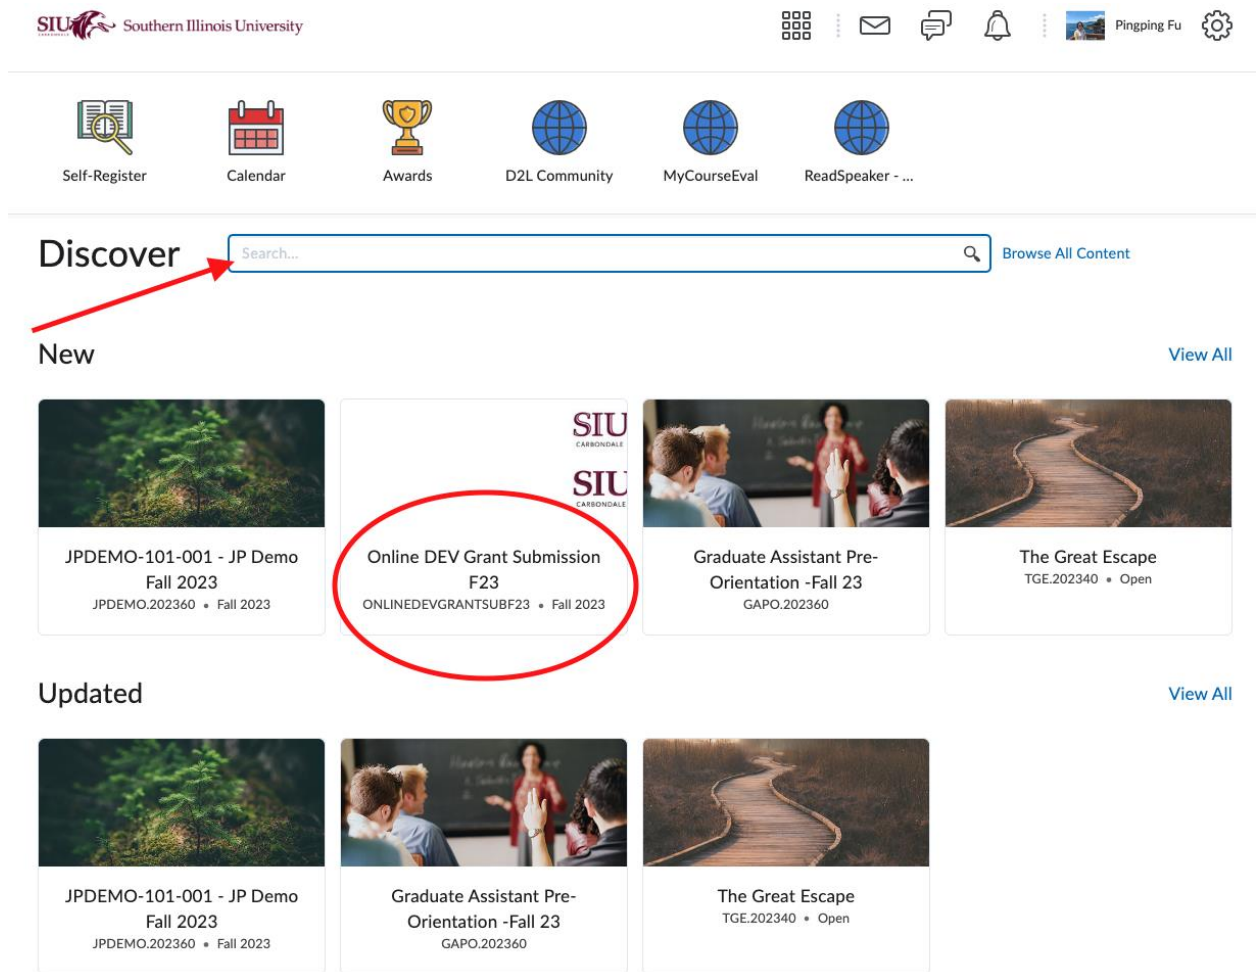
SIU Southern Illinois University

Pingping Fu

Self-Register

Calendar

Awards

D2L Community

MyCourseEval

ReadSpeaker - ...

Discover

Search...

Browse All Content

New

View All

JPDEMO-101-001 - JP Demo Fall 2023
JPDEMO.202360 • Fall 2023

SIU CARBONDALE
SIU CARBONDALE

Online DEV Grant Submission F23
ONLINEDEVGRANTSUBF23 • Fall 2023

Graduate Assistant Pre-Orientation -Fall 23
GAPO.202360

The Great Escape
TGE.202340 • Open

Updated

View All

JPDEMO-101-001 - JP Demo Fall 2023
JPDEMO.202360 • Fall 2023

Graduate Assistant Pre-Orientation -Fall 23
GAPO.202360

The Great Escape
TGE.202340 • Open